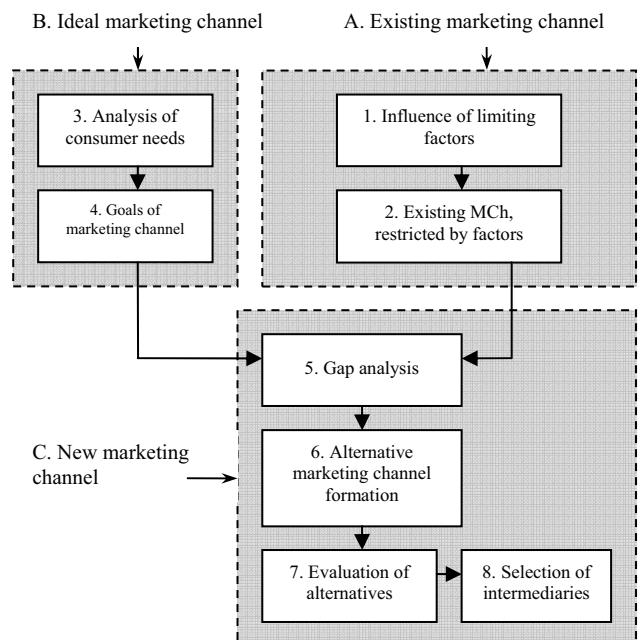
B. Ideal marketing channel

3. Analysis of consumer needs

4. Goals of marketing channel

A. Existing marketing channel

1. Influence of limiting factors

2. Existing MCh, restricted by factors

5. Gap analysis

C. New marketing channel

6. Alternative marketing channel formation

7. Evaluation of alternatives

8. Selection of intermediaries